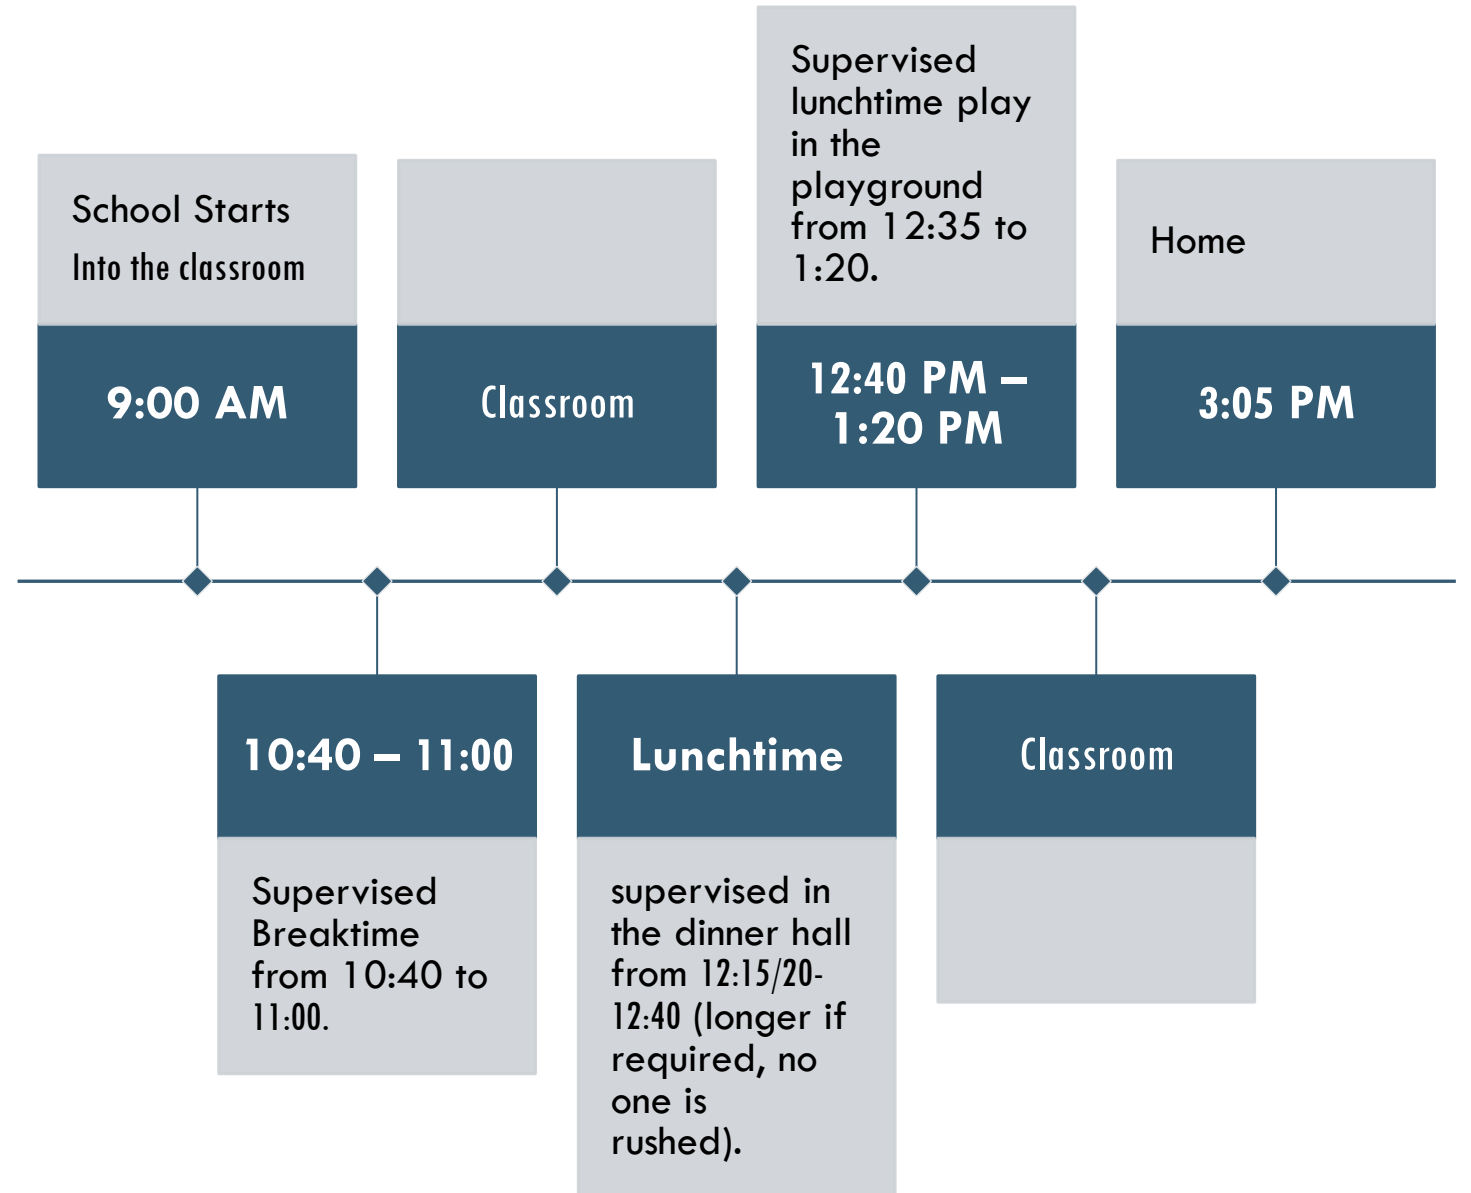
School Starts
Into the classroom

9:00 AM

10:40 – 11:00

Supervised Breaktime from 10:40 to 11:00.

Classroom

Lunchtime

supervised in the dinner hall from 12:15/20-12:40 (longer if required, no one is rushed).

Supervised lunchtime play in the playground from 12:35 to 1:20.

12:40 PM – 1:20 PM

Classroom

Home

3:05 PM